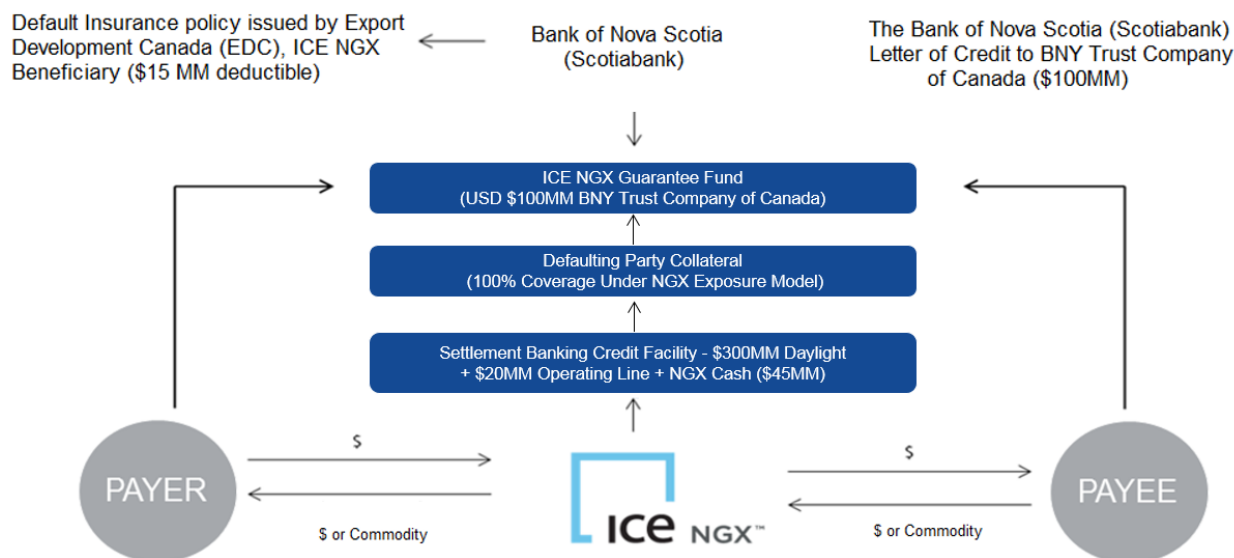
Default Insurance policy issued by Export Development Canada (EDC), ICE NGX Beneficiary ($15 MM deductible)

Bank of Nova Scotia (Scotiabank)

The Bank of Nova Scotia (Scotiabank) Letter of Credit to BNY Trust Company of Canada ($100MM)

ICE NGX Guarantee Fund (USD $100MM BNY Trust Company of Canada)

Defaulting Party Collateral (100% Coverage Under NGX Exposure Model)

Settlement Banking Credit Facility - $300MM Daylight + $20MM Operating Line + NGX Cash ($45MM)

PAYER

$

$ or Commodity

ICE NGX™

$

$ or Commodity

PAYEE